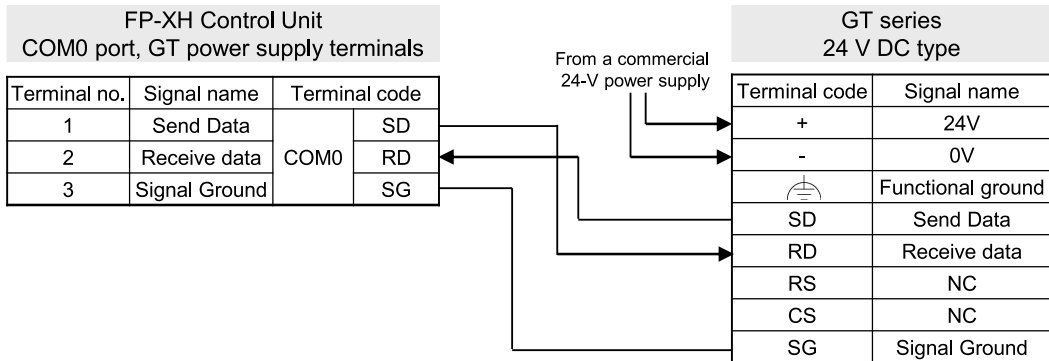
FP-XH Control Unit
COM0 port, GT power supply terminals

| Terminal no. | Signal name | Terminal code | |
|---|---|---|---|
| 1 | Send Data | COM0 | SD |
| 2 | Receive data | | RD |
| 3 | Signal Ground | | SG |

From a commercial 24-V power supply

GT series
24 V DC type

| Terminal code | Signal name |
|---|---|
| + | 24V |
| - | 0V |
| | Functional ground |
| SD | Send Data |
| RD | Receive data |
| RS | NC |
| CS | NC |
| SG | Signal Ground |